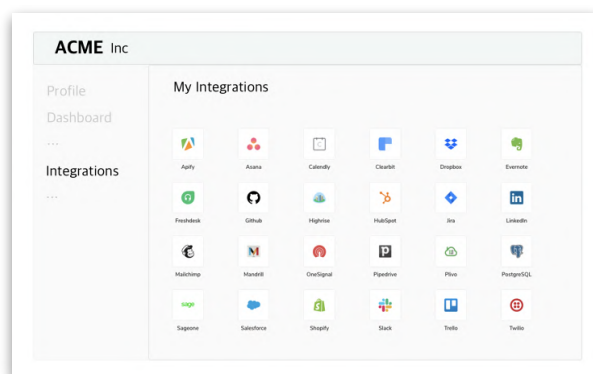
ACME Inc

Profile
Dashboard
...
Integrations
...

My Integrations

Apify
Asana
Calendly
Clearbit
Dropbox
Evernote
Freshdesk
Github
Highrise
HubSpot
Jira
LinkedIn
Mailchimp
Mandrill
OneSignal
Pipedrive
Plivo
PostgreSQL
sage
Sageone
Salesforce
Shopify
Slack
Trello
Twilio